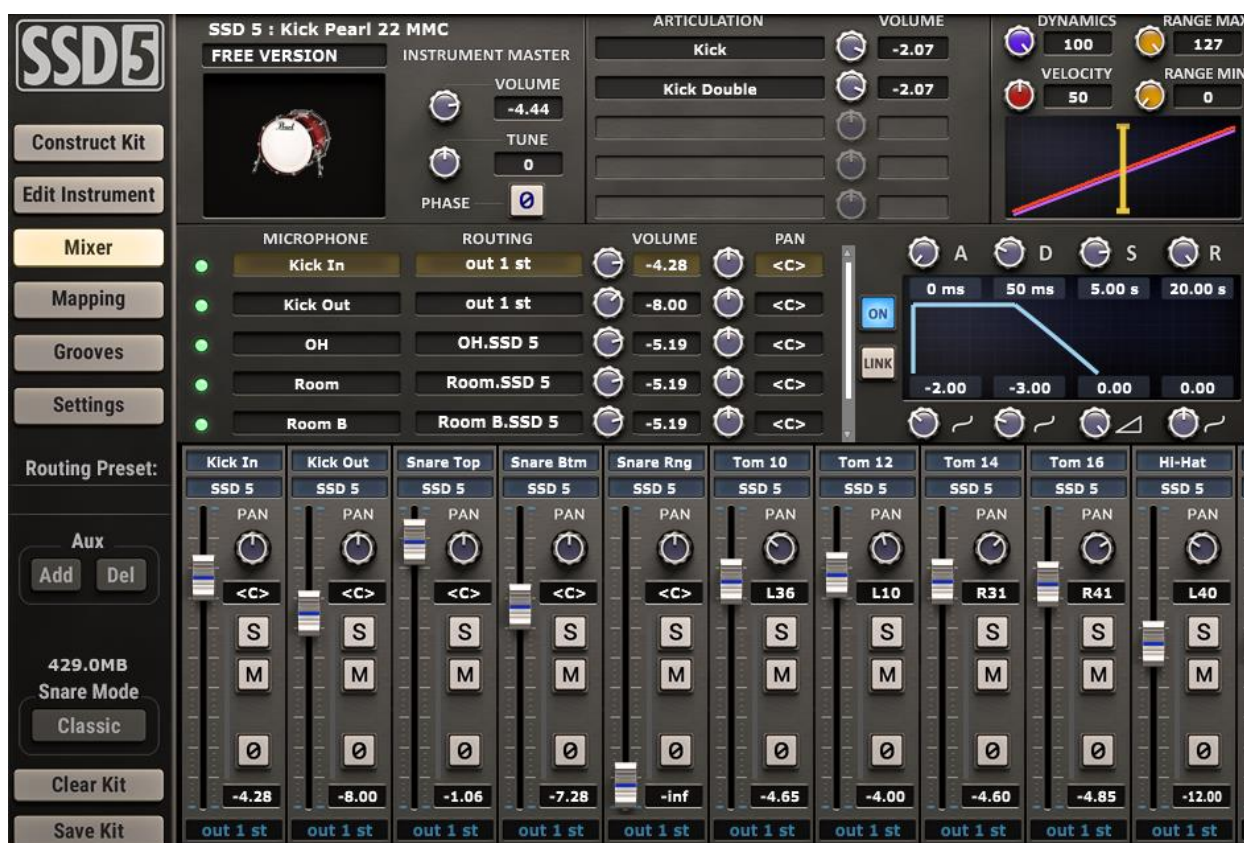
SSD5

Construct Kit
Edit Instrument
Mixer
Mapping
Grooves
Settings

Routing Preset:

Aux
Add Del

429.0MB
Snare Mode
Classic

Clear Kit
Save Kit

SSD 5 : Kick Pearl 22 MMC
FREE VERSION
INSTRUMENT MASTER
VOLUME
-4.44
TUNE
0
PHASE Ø

ARTICULATION VOLUME
Kick -2.07
Kick Double -2.07

DYNAMICS 100
RANGE MAX 127
VELOCITY 50
RANGE MIN 0

| MICROPHONE | ROUTING | VOLUME | PAN |
|---|---|---|---|
| Kick In | out 1 st | -4.28 | <C> |
| Kick Out | out 1 st | -8.00 | <C> |
| OH | OH.SSD 5 | -5.19 | <C> |
| Room | Room.SSD 5 | -5.19 | <C> |
| Room B | Room B.SSD 5 | -5.19 | <C> |

ON
LINK

A D S R
0 ms 50 ms 5.00 s 20.00 s
-2.00 -3.00 0.00 0.00

| Kick In | Kick Out | Snare Top | Snare Btm | Snare Rng | Tom 10 | Tom 12 | Tom 14 | Tom 16 | Hi-Hat |
|---|---|---|---|---|---|---|---|---|---|
| SSD 5 | SSD 5 | SSD 5 | SSD 5 | SSD 5 | SSD 5 | SSD 5 | SSD 5 | SSD 5 | SSD 5 |
| PAN | PAN | PAN | PAN | PAN | PAN | PAN | PAN | PAN | PAN |
| <C> | <C> | <C> | <C> | <C> | L36 | L10 | R31 | R41 | L40 |
| S | S | S | S | S | S | S | S | S | S |
| M | M | M | M | M | M | M | M | M | M |
| Ø | Ø | Ø | Ø | Ø | Ø | Ø | Ø | Ø | Ø |
| -4.28 | -8.00 | -1.06 | -7.28 | -inf | -4.65 | -4.00 | -4.60 | -4.85 | -12.00 |
| out 1 st | out 1 st | out 1 st | out 1 st | out 1 st | out 1 st | out 1 st | out 1 st | out 1 st | out 1 st |